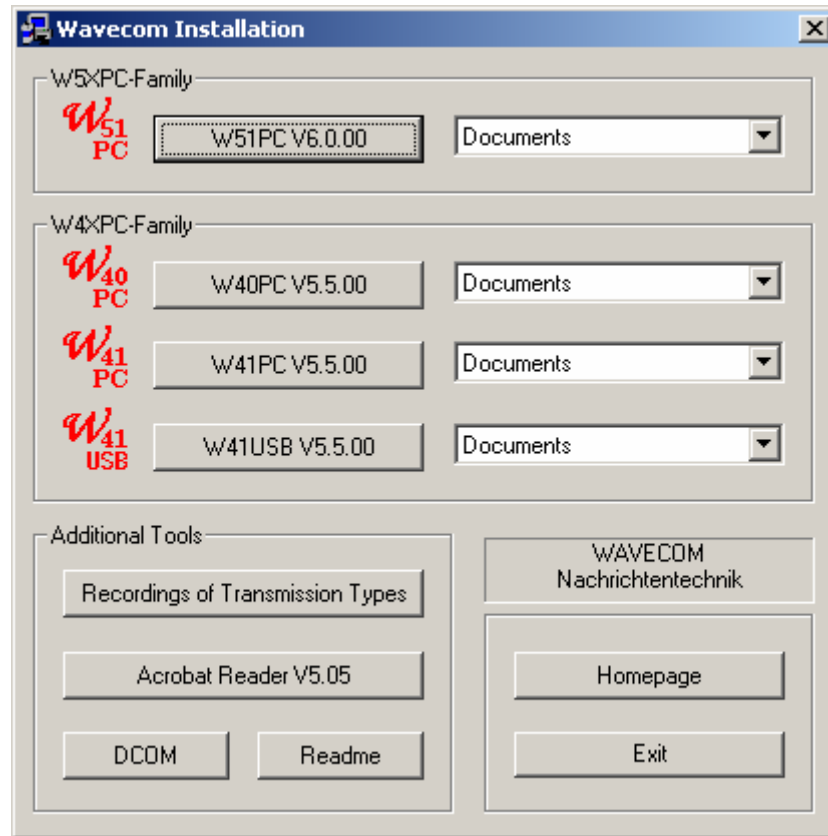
Wavecom Installation

X

W5XPC-Family

W 51 PC

W51PC V6.0.00

Documents

W4XPC-Family

W 40 PC

W40PC V5.5.00

Documents

W 41 PC

W41PC V5.5.00

Documents

W 41 USB

W41USB V5.5.00

Documents

Additional Tools

Recordings of Transmission Types

Acrobat Reader V5.05

DCOM

Readme

WAVECOM
Nachrichtentechnik

Homepage

Exit